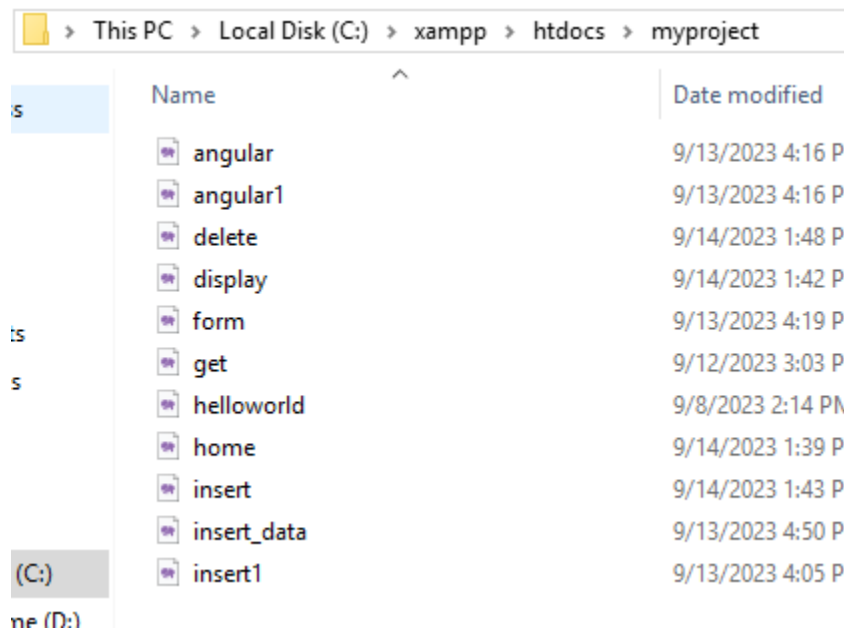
> This PC > Local Disk (C:) > xampp > htdocs > myproject

| Name | Date modified |
|---|---|
| angular | 9/13/2023 4:16 P |
| angular1 | 9/13/2023 4:16 P |
| delete | 9/14/2023 1:48 P |
| display | 9/14/2023 1:42 P |
| form | 9/13/2023 4:19 P |
| get | 9/12/2023 3:03 P |
| helloworld | 9/8/2023 2:14 PM |
| home | 9/14/2023 1:39 P |
| insert | 9/14/2023 1:43 P |
| insert_data | 9/13/2023 4:50 P |
| insert1 | 9/13/2023 4:05 P |

s
ts
s
(C:)
me (D:)